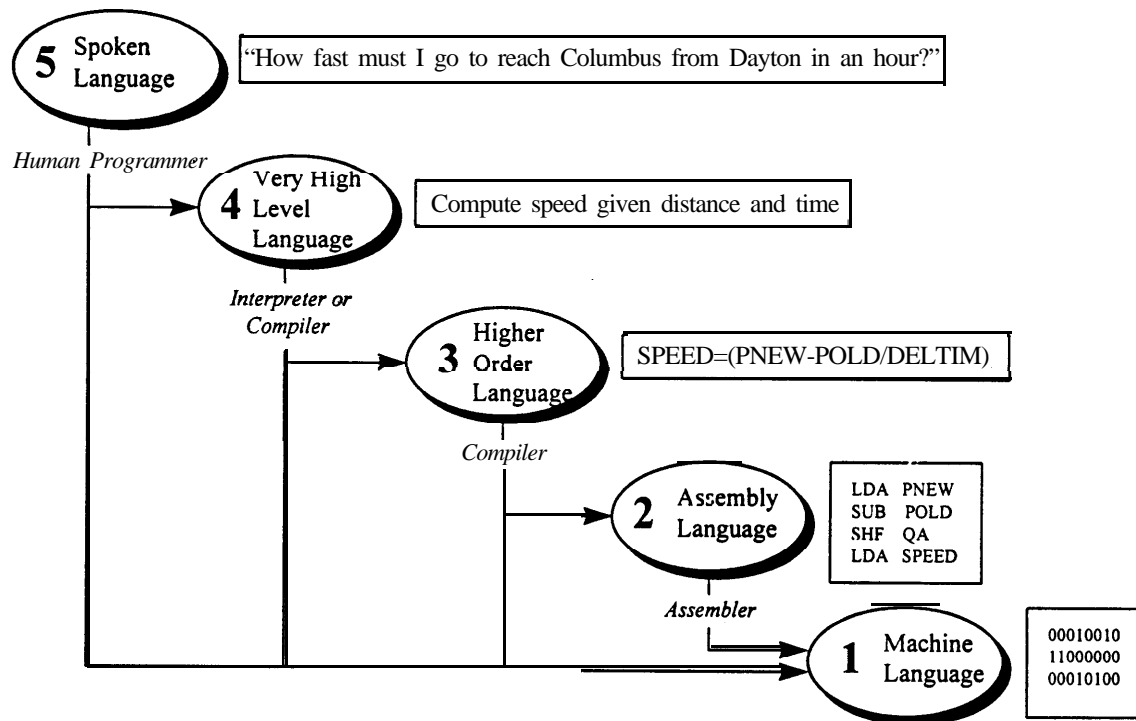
5 Spoken Language

"How fast must I go to reach Columbus from Dayton in an hour?"

Human Programmer

4 Very High Level Language

Compute speed given distance and time

Interpreter or Compiler

3 Higher Order Language

SPEED=(PNEW-POLD/DELTIM)

Compiler

2 Assembly Language

LDA PNEW
SUB POLD
SHF QA
LDA SPEED

Assembler

1 Machine Language

00010010
11000000
00010100